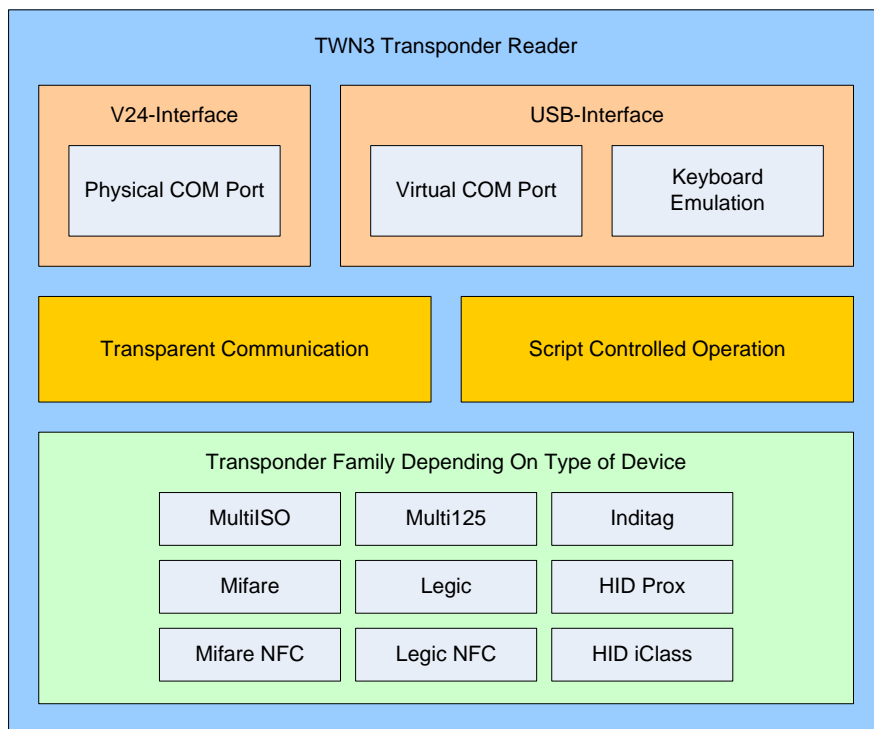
TWN3 Transponder Reader

V24-Interface

Physical COM Port

USB-Interface

Virtual COM Port

Keyboard Emulation

Transparent Communication

Script Controlled Operation

Transponder Family Depending On Type of Device

MultiISO

Multi125

Inditag

Mifare

Legic

HID Prox

Mifare NFC

Legic NFC

HID iClass